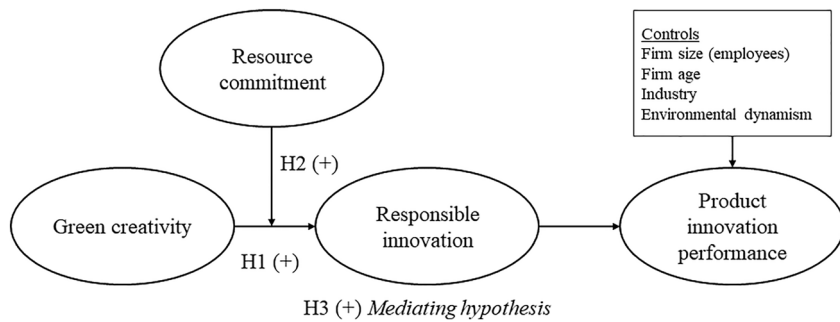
Resource commitment

Controls
Firm size (employees)
Firm age
Industry
Environmental dynamism

H2 (+)

Green creativity

Responsible innovation

Product innovation performance

H1 (+)

H3 (+) *Mediating hypothesis*